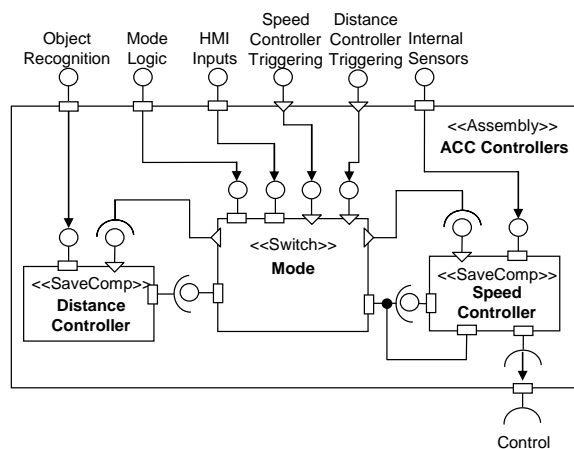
Object Recognition
Mode Logic
HMI Inputs
Speed Controller Triggering
Distance Controller Triggering
Internal Sensors

<<Assembly>>
ACC Controllers

<<Switch>>
Mode

<<SaveComp>>
Distance Controller

<<SaveComp>>
Speed Controller

Control